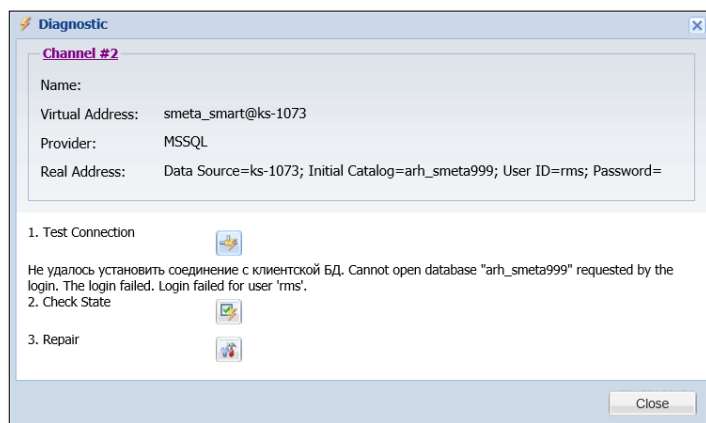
Diagnostic

Channel #2

Name:

Virtual Address: smeta_smart@ks-1073

Provider: MSSQL

Real Address: Data Source=ks-1073; Initial Catalog=arh_smeta999; User ID=rms; Password=

1. Test Connection

Не удалось установить соединение с клиентской БД. Cannot open database "arh_smeta999" requested by the login. The login failed. Login failed for user 'rms'.

2. Check State

3. Repair

Close